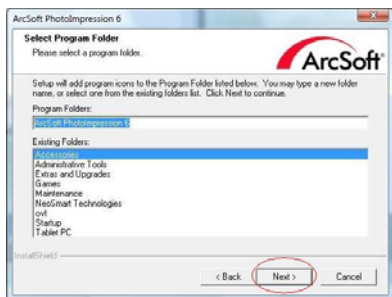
ArcSoft PhotoImpression 6

Select Program Folder
Please select a program folder.

ArcSoft

Setup will add program icons to the Program Folder listed below. You may type a new folder name, or select one from the existing folders list. Click Next to continue.

Program Folders:
ArcSoft PhotoImpression 6

Existing Folders:
Accessories
Administrative Tools
Extras and Upgrades
Games
Maintenance
NeoSmart Technologies
cvt
Startup
Tablet PC

InstallShield

< Back
Next >
Cancel